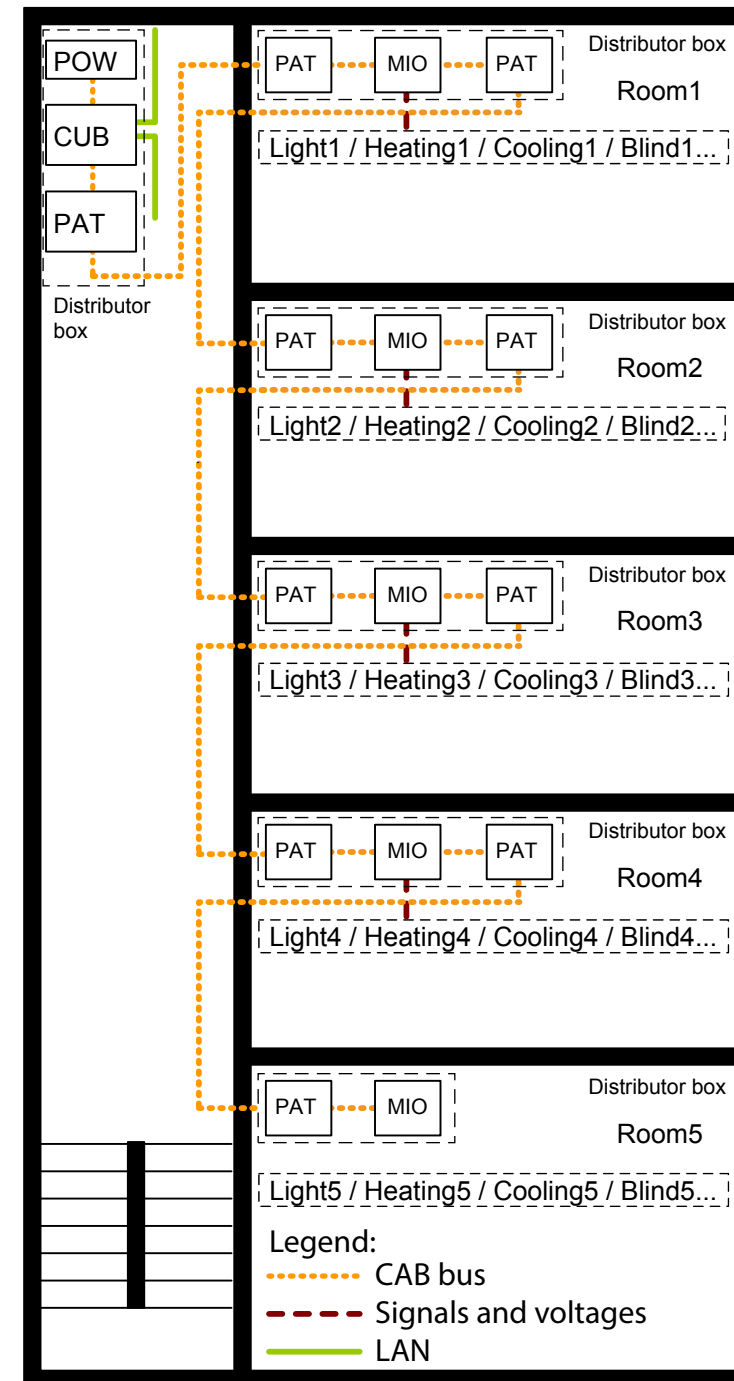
POW
CUB
PAT
Distributor box

PAT MIO PAT
Distributor box
Room1
Light1 / Heating1 / Cooling1 / Blind1...

PAT MIO PAT
Distributor box
Room2
Light2 / Heating2 / Cooling2 / Blind2...

PAT MIO PAT
Distributor box
Room3
Light3 / Heating3 / Cooling3 / Blind3...

PAT MIO PAT
Distributor box
Room4
Light4 / Heating4 / Cooling4 / Blind4...

PAT MIO
Distributor box
Room5
Light5 / Heating5 / Cooling5 / Blind5...

Legend:
CAB bus
Signals and voltages
LAN